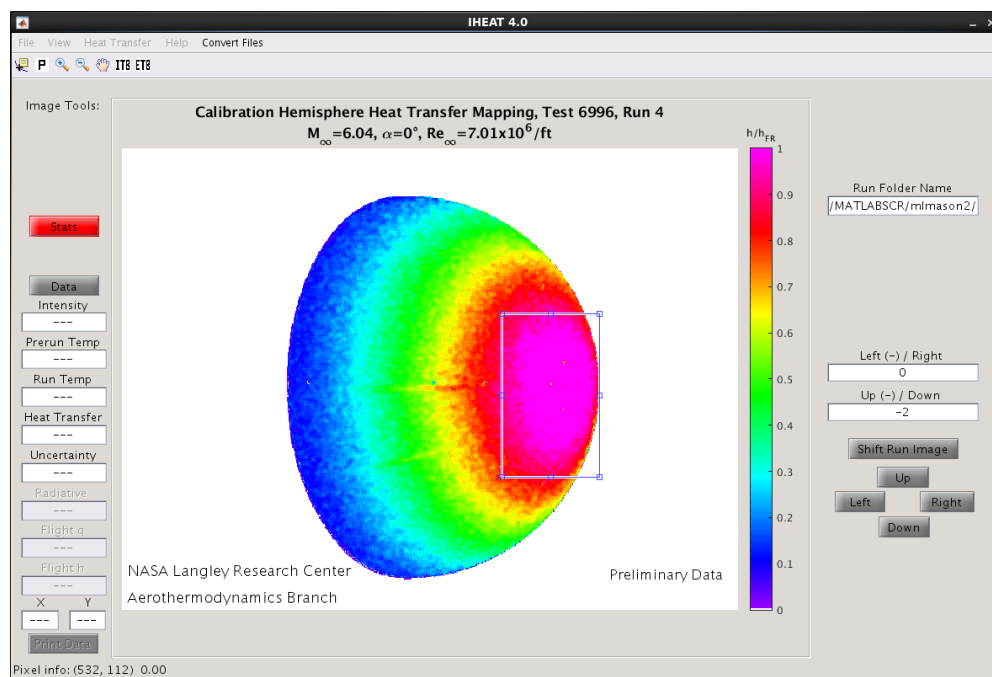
IHEAT 4.0

File View Heat Transfer Help Convert Files

P ITB ETB

Image Tools:

Stats

Data

Intensity

---

Prerun Temp

---

Run Temp

---

Heat Transfer

---

Uncertainty

---

Radiative

---

Flight q

---

Flight h

---

X Y

--- ---

Print Data

Calibration Hemisphere Heat Transfer Mapping, Test 6996, Run 4

$M_\infty$=6.04, $\alpha$=0°, $Re_\infty$=7.01x$10^6$/ft

$h/h_{FR}$

1

0.9

0.8

0.7

0.6

0.5

0.4

0.3

0.2

0.1

0

NASA Langley Research Center

Aerothermodynamics Branch

Preliminary Data

Run Folder Name

/MATLABSCR/mlmason2/

Left (−) / Right

0

Up (−) / Down

−2

Shift Run Image

Up

Left

Right

Down

Pixel info: (532, 112) 0.00